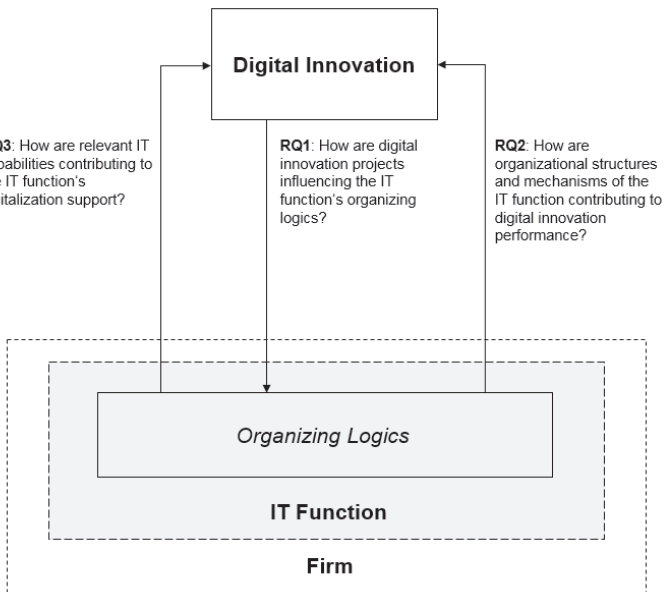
Digital Innovation

Q3: How are relevant IT pabilities contributing to e IT function's italization support?

RQ1: How are digital innovation projects influencing the IT function's organizing logics?

RQ2: How are organizational structures and mechanisms of the IT function contributing to digital innovation performance?

Organizing Logics

IT Function

Firm